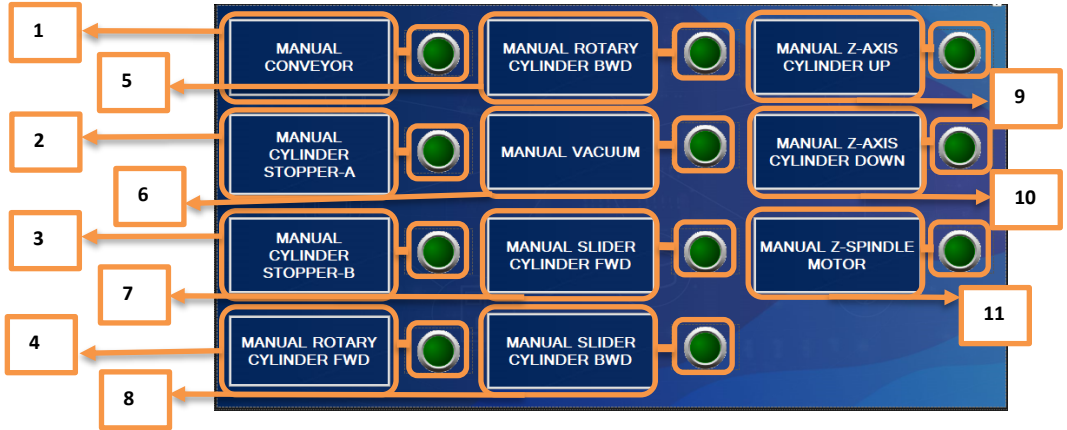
1

MANUAL CONVEYOR

MANUAL ROTARY CYLINDER BWD

MANUAL Z-AXIS CYLINDER UP

5

9

2

MANUAL CYLINDER STOPPER-A

MANUAL VACUUM

MANUAL Z-AXIS CYLINDER DOWN

6

10

3

MANUAL CYLINDER STOPPER-B

MANUAL SLIDER CYLINDER FWD

MANUAL Z-SPINDLE MOTOR

7

11

4

MANUAL ROTARY CYLINDER FWD

MANUAL SLIDER CYLINDER BWD

8